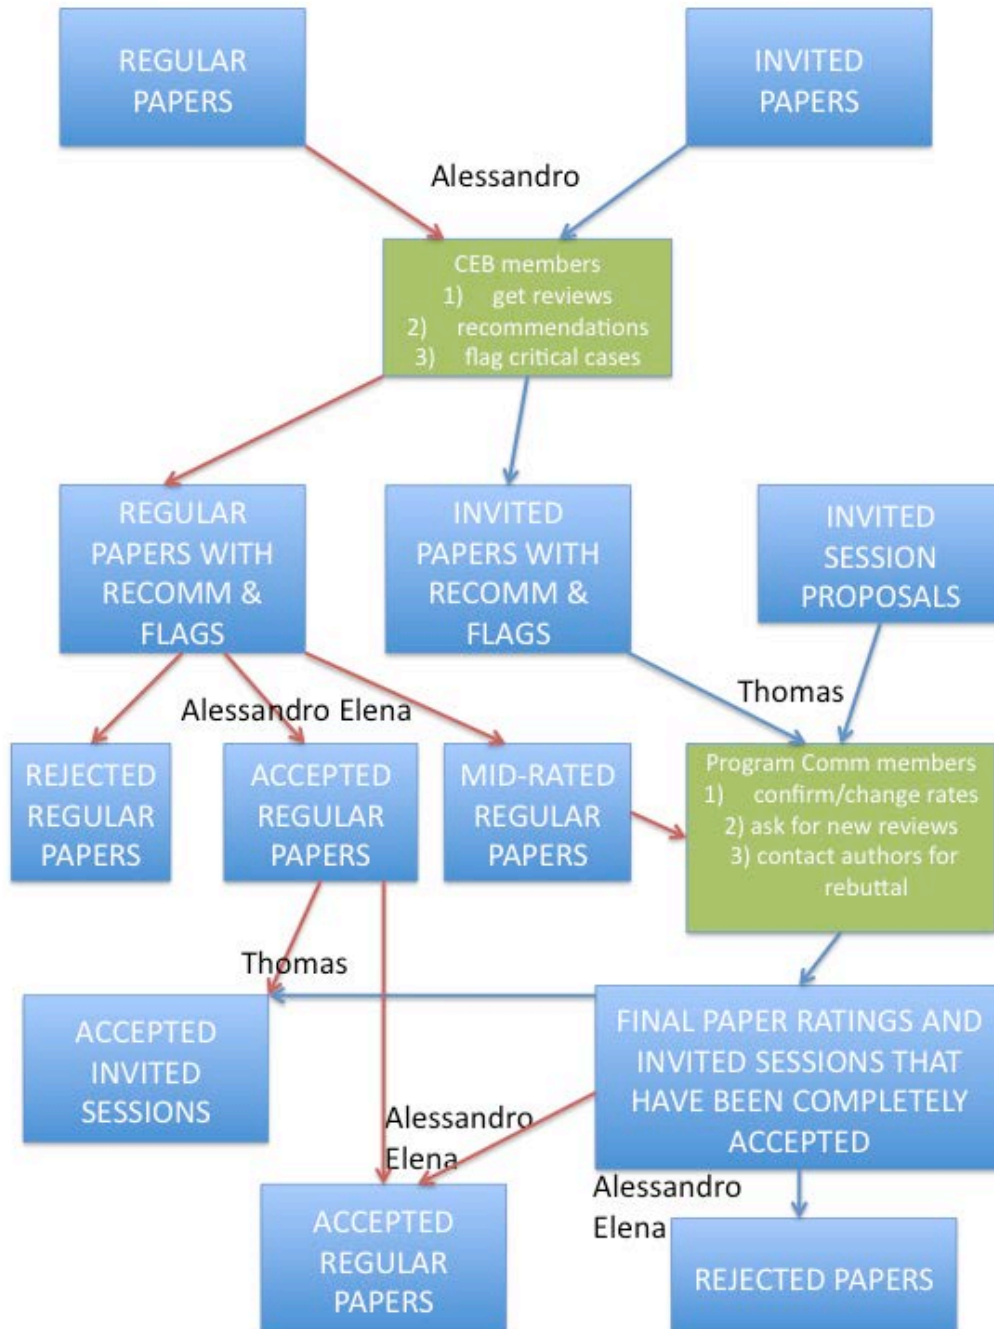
REGULAR PAPERS

INVITED PAPERS

Alessandro

CEB members
1) get reviews
2) recommendations
3) flag critical cases

REGULAR PAPERS WITH RECOMM & FLAGS

INVITED PAPERS WITH RECOMM & FLAGS

INVITED SESSION PROPOSALS

Alessandro Elena

Thomas

REJECTED REGULAR PAPERS

ACCEPTED REGULAR PAPERS

MID-RATED REGULAR PAPERS

Program Comm members
1) confirm/change rates
2) ask for new reviews
3) contact authors for rebuttal

Thomas

ACCEPTED INVITED SESSIONS

FINAL PAPER RATINGS AND INVITED SESSIONS THAT HAVE BEEN COMPLETELY ACCEPTED

Alessandro
Elena

Alessandro
Elena

ACCEPTED REGULAR PAPERS

REJECTED PAPERS